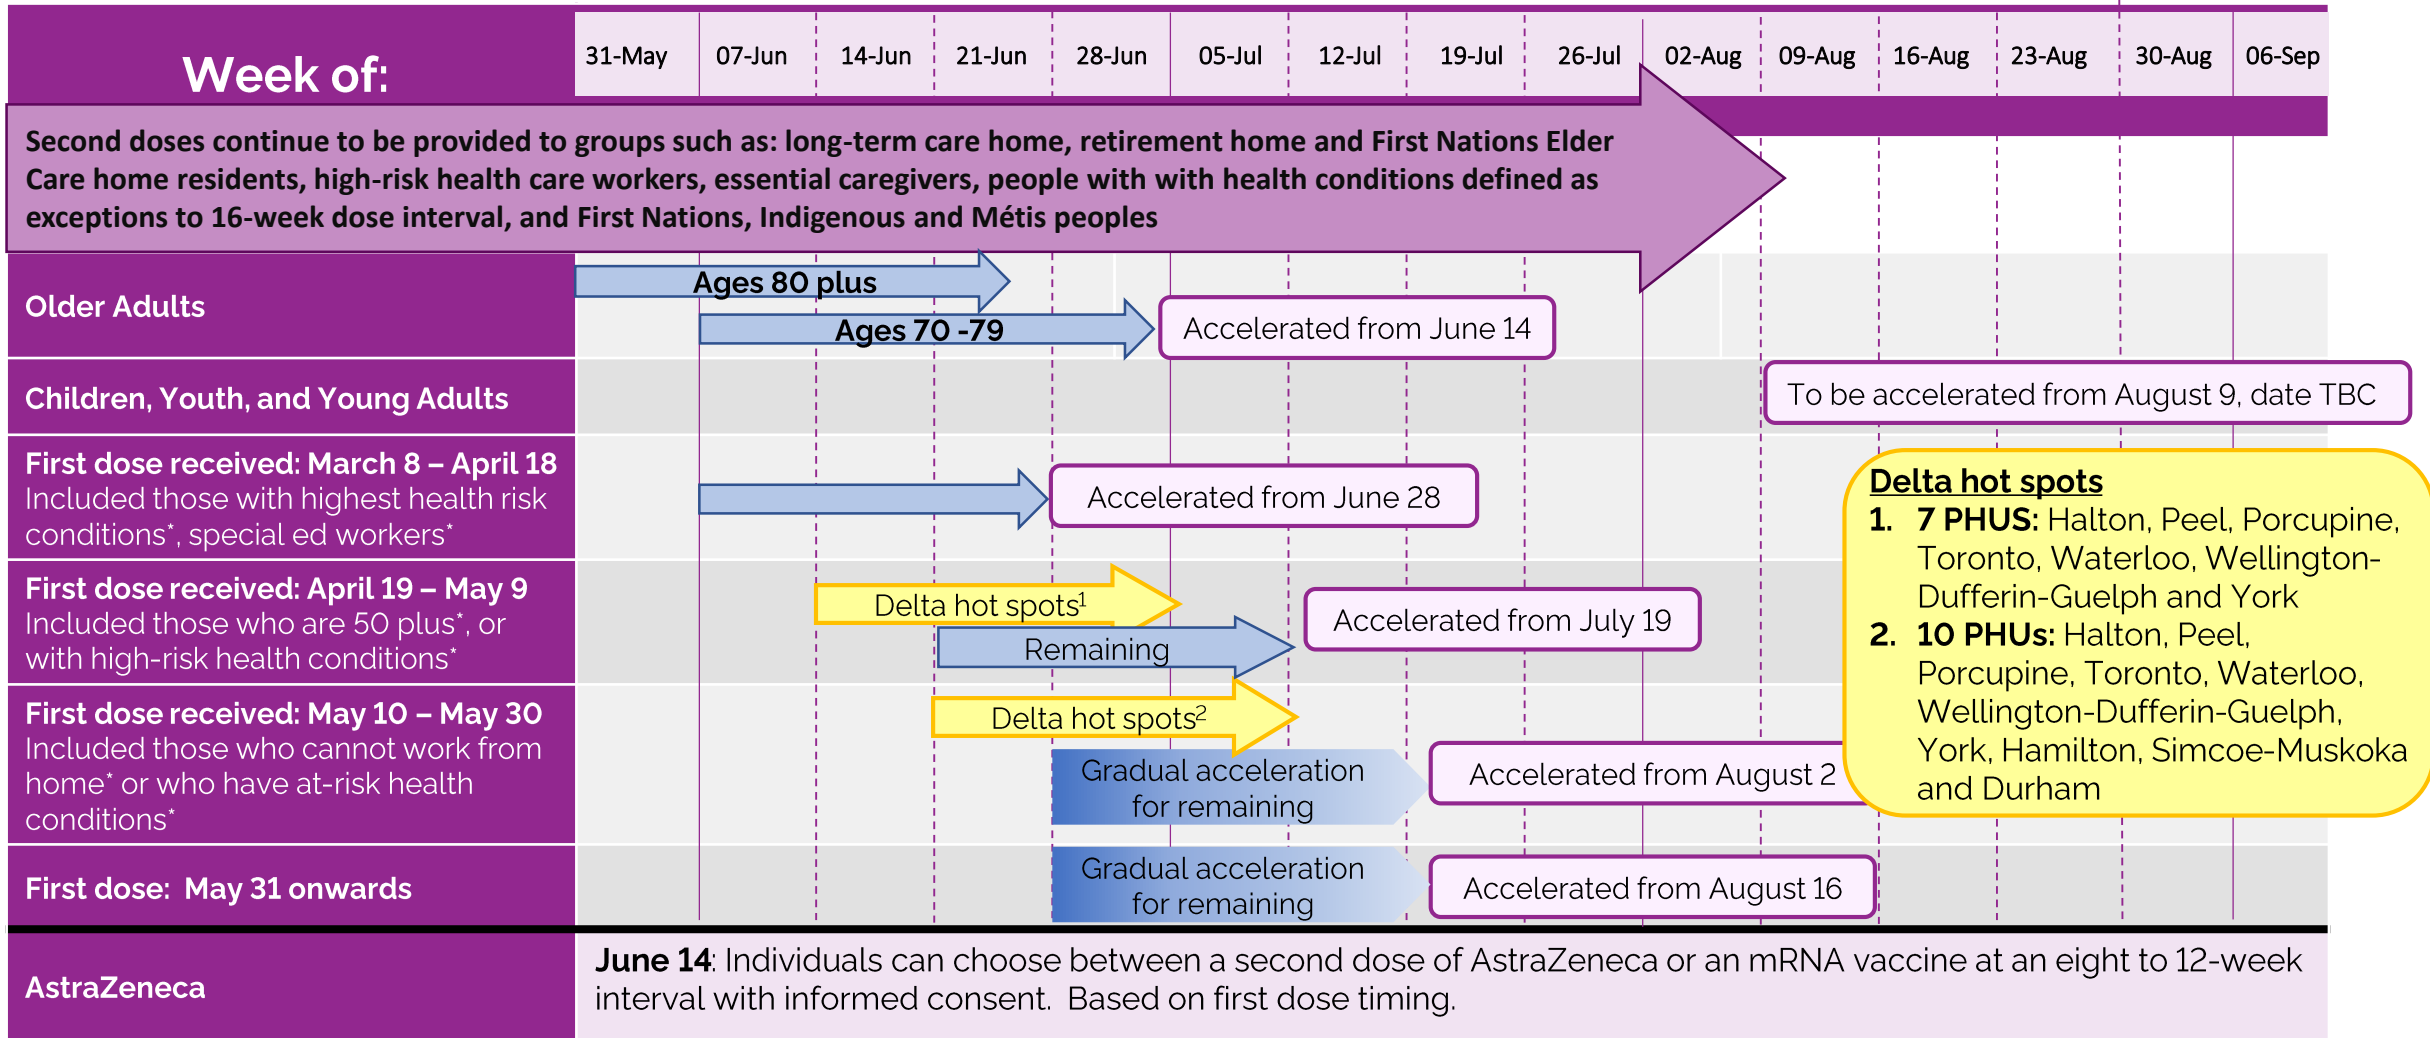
Week of:

| 31-May | 07-Jun | 14-Jun | 21-Jun | 28-Jun | 05-Jul | 12-Jul | 19-Jul | 26-Jul | 02-Aug | 09-Aug | 16-Aug | 23-Aug | 30-Aug | 06-Sep |
|---|---|---|---|---|---|---|---|---|---|---|---|---|---|---|

Second doses continue to be provided to groups such as: long-term care home, retirement home and First Nations Elder Care home residents, high-risk health care workers, essential caregivers, people with with health conditions defined as exceptions to 16-week dose interval, and First Nations, Indigenous and Métis peoples

Older Adults
Ages 80 plus
Ages 70 -79
Accelerated from June 14

Children, Youth, and Young Adults
To be accelerated from August 9, date TBC

First dose received: March 8 – April 18
Included those with highest health risk conditions*, special ed workers*
Accelerated from June 28

First dose received: April 19 – May 9
Included those who are 50 plus*, or with high-risk health conditions*
Delta hot spots$^1$
Remaining
Accelerated from July 19

First dose received: May 10 – May 30
Included those who cannot work from home* or who have at-risk health conditions*
Delta hot spots$^2$
Gradual acceleration for remaining
Accelerated from August 2

First dose: May 31 onwards
Gradual acceleration for remaining
Accelerated from August 16

Delta hot spots
1. 7 PHUS: Halton, Peel, Porcupine, Toronto, Waterloo, Wellington-Dufferin-Guelph and York
2. 10 PHUs: Halton, Peel, Porcupine, Toronto, Waterloo, Wellington-Dufferin-Guelph, York, Hamilton, Simcoe-Muskoka and Durham

AstraZeneca
June 14: Individuals can choose between a second dose of AstraZeneca or an mRNA vaccine at an eight to 12-week interval with informed consent. Based on first dose timing.